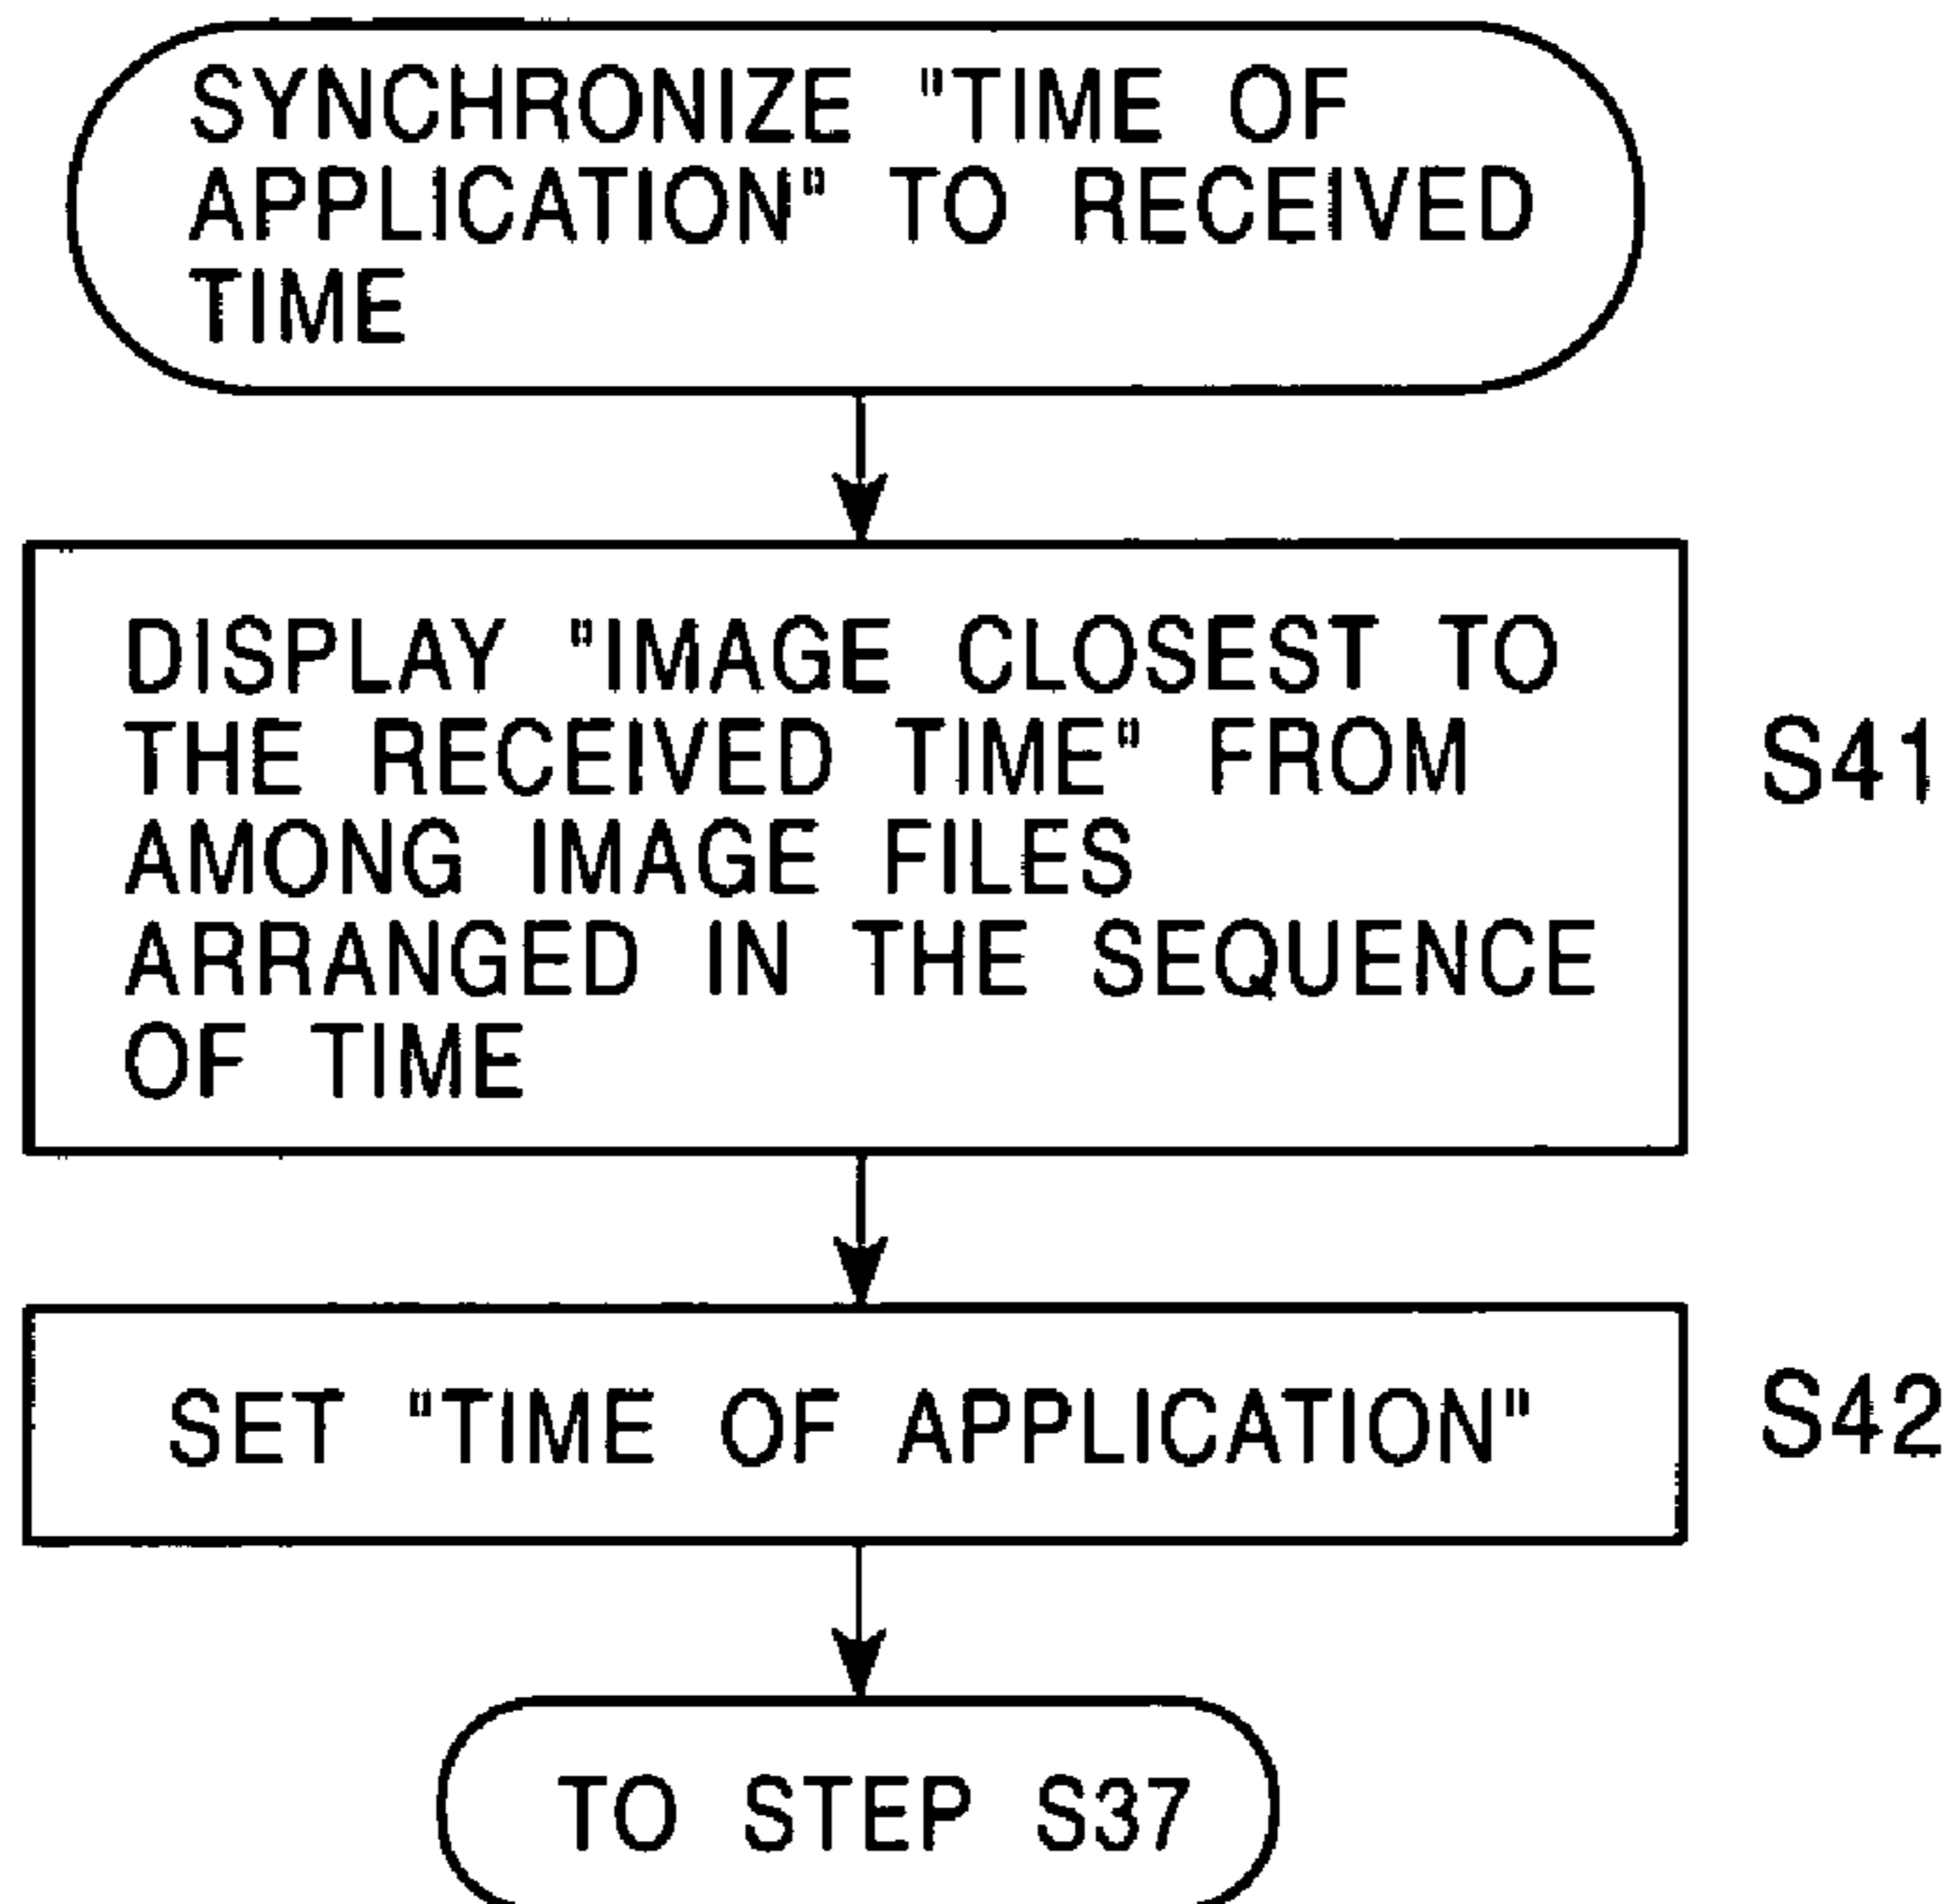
SYNCHRONIZE "TIME OF APPLICATION" TO RECEIVED TIME

DISPLAY "IMAGE CLOSEST TO THE RECEIVED TIME" FROM AMONG IMAGE FILES ARRANGED IN THE SEQUENCE OF TIME

S41

SET "TIME OF APPLICATION"

S42

TO STEP S37